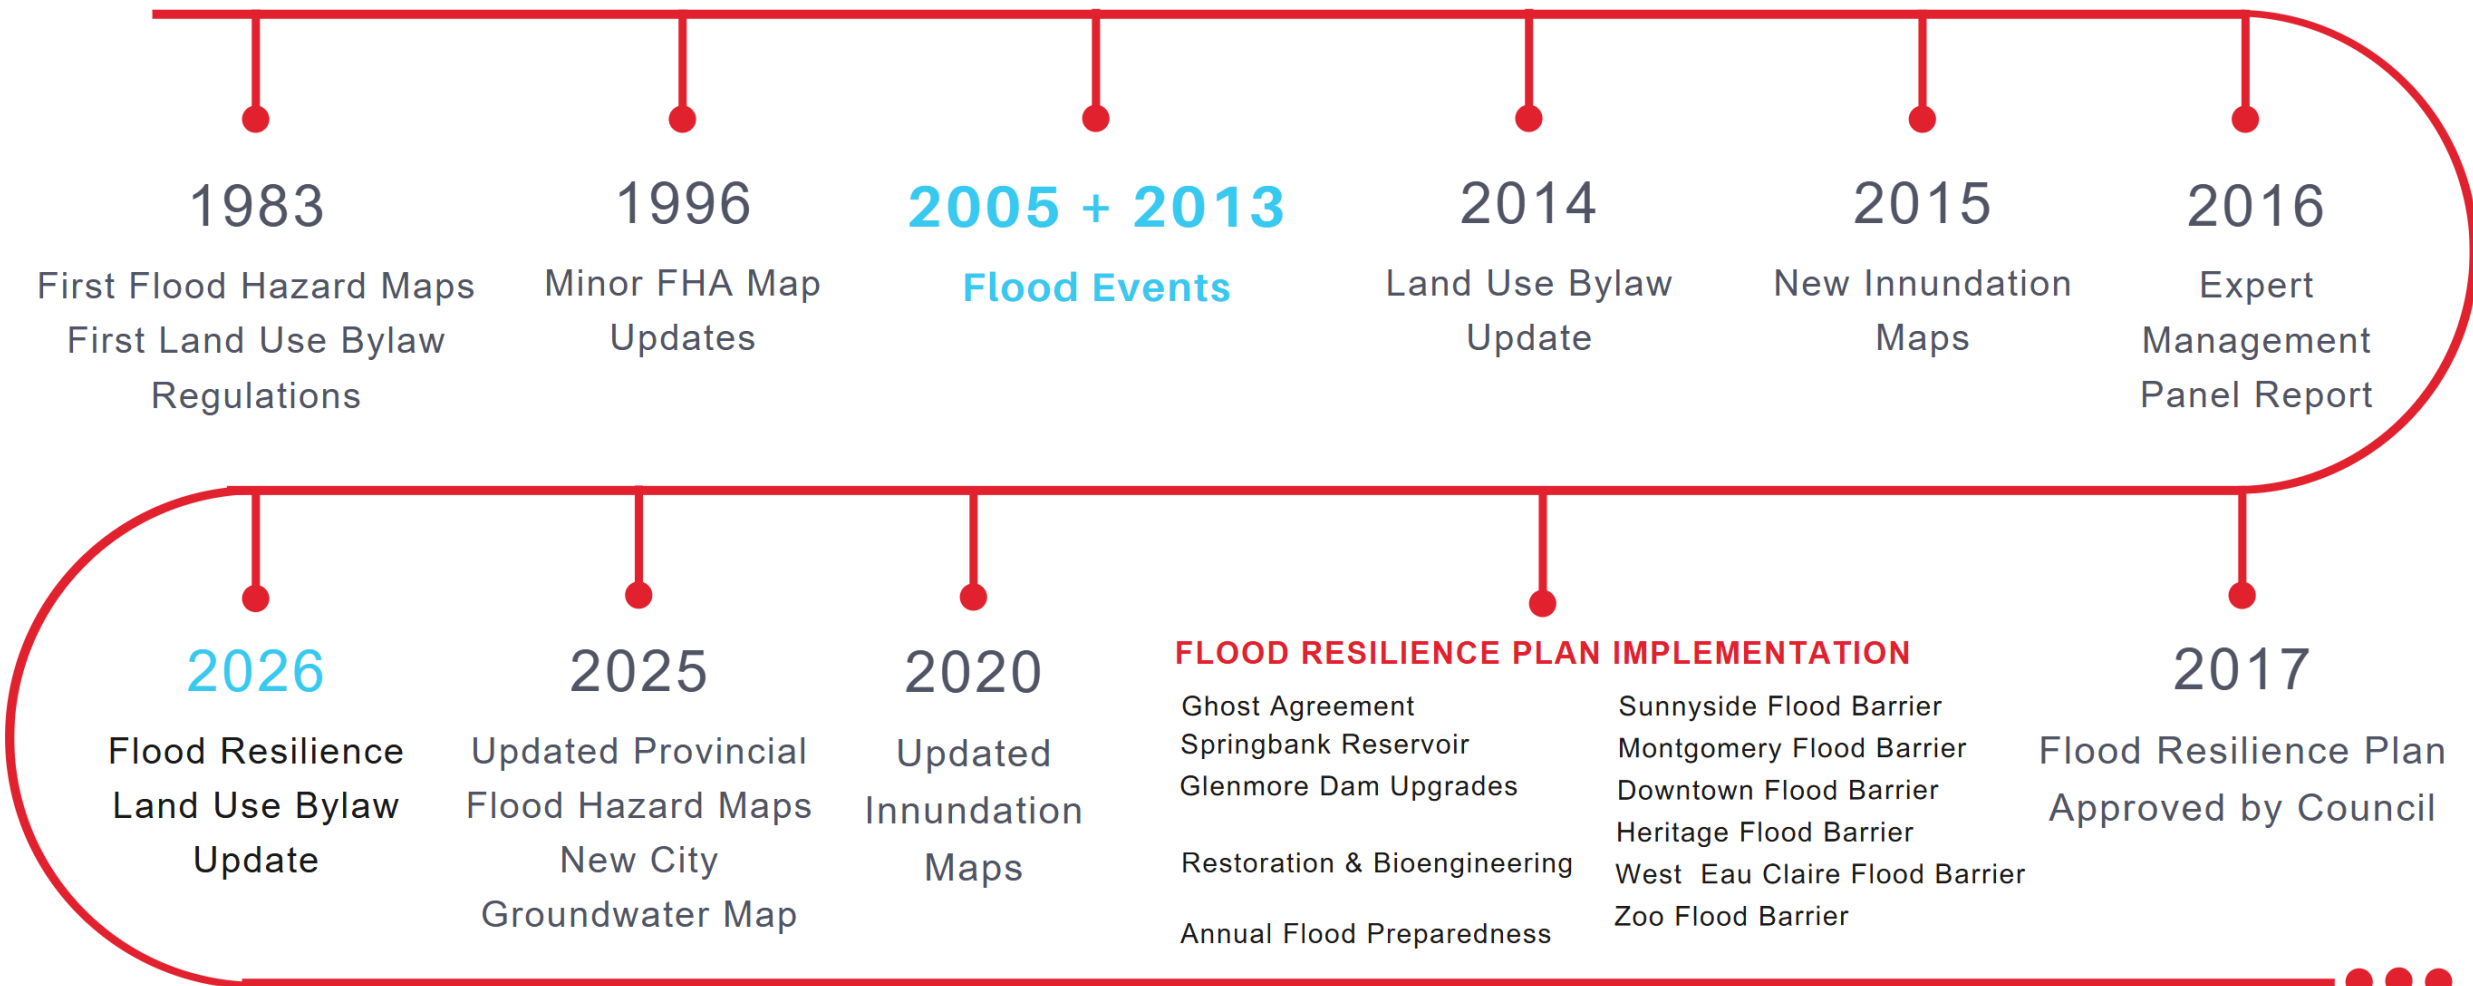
1983
First Flood Hazard Maps
First Land Use Bylaw Regulations

1996
Minor FHA Map Updates

2005 + 2013
Flood Events

2014
Land Use Bylaw Update

2015
New Innundation Maps

2016
Expert Management Panel Report

2026
Flood Resilience Land Use Bylaw Update

2025
Updated Provincial Flood Hazard Maps
New City Groundwater Map

2020
Updated Innundation Maps

FLOOD RESILIENCE PLAN IMPLEMENTATION
Ghost Agreement
Springbank Reservoir
Glenmore Dam Upgrades

Restoration & Bioengineering

Annual Flood Preparedness

Sunnyside Flood Barrier
Montgomery Flood Barrier
Downtown Flood Barrier
Heritage Flood Barrier
West Eau Claire Flood Barrier
Zoo Flood Barrier

2017
Flood Resilience Plan Approved by Council